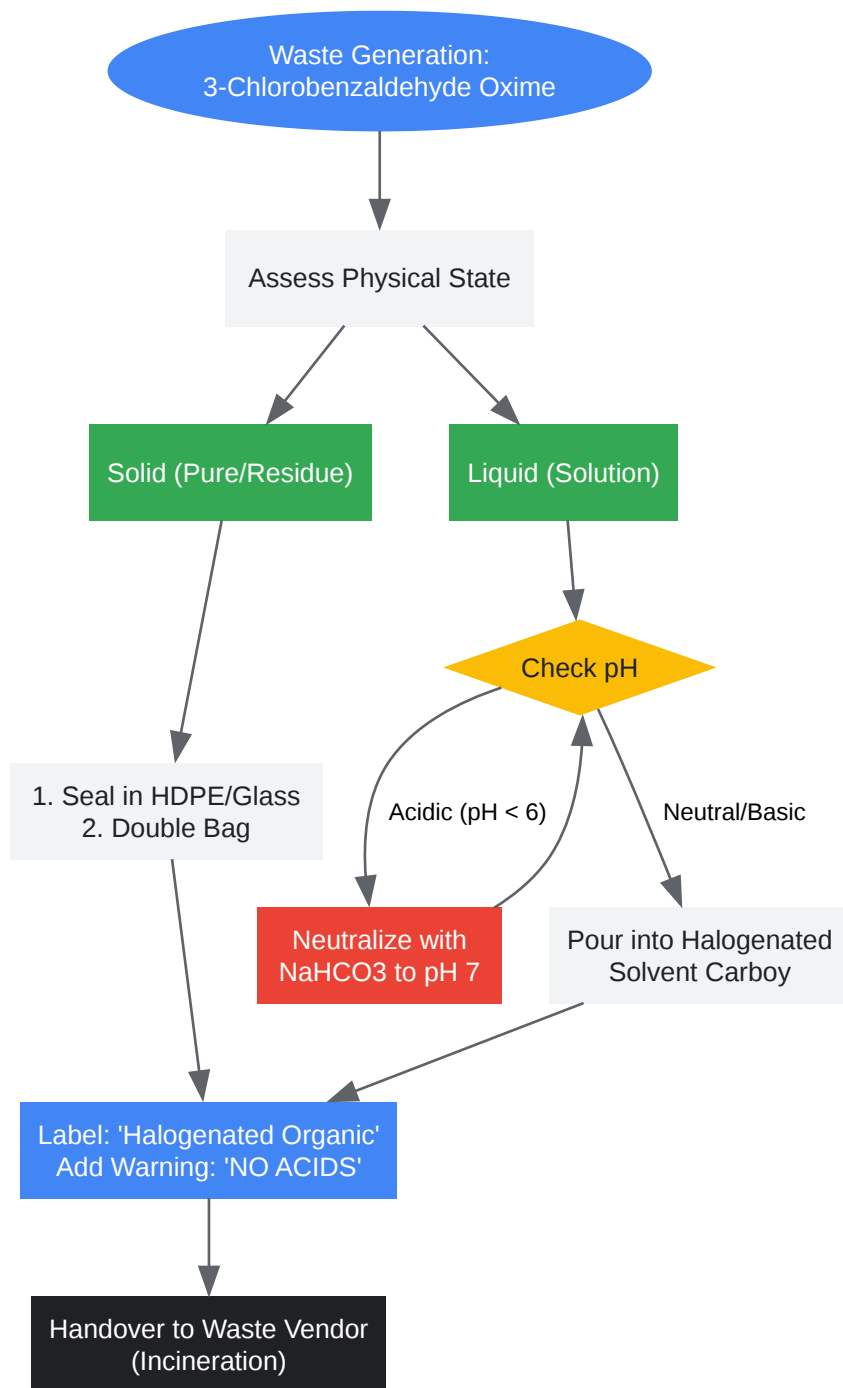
Waste Generation:
3-Chlorobenzaldehyde Oxime

Assess Physical State

Solid (Pure/Residue)

Liquid (Solution)

Check pH

Acidic (pH < 6)

Neutral/Basic

1. Seal in HDPE/Glass
2. Double Bag

Neutralize with NaHCO3 to pH 7

Pour into Halogenated Solvent Carboy

Label: 'Halogenated Organic'
Add Warning: 'NO ACIDS'

Handover to Waste Vendor
(Incineration)